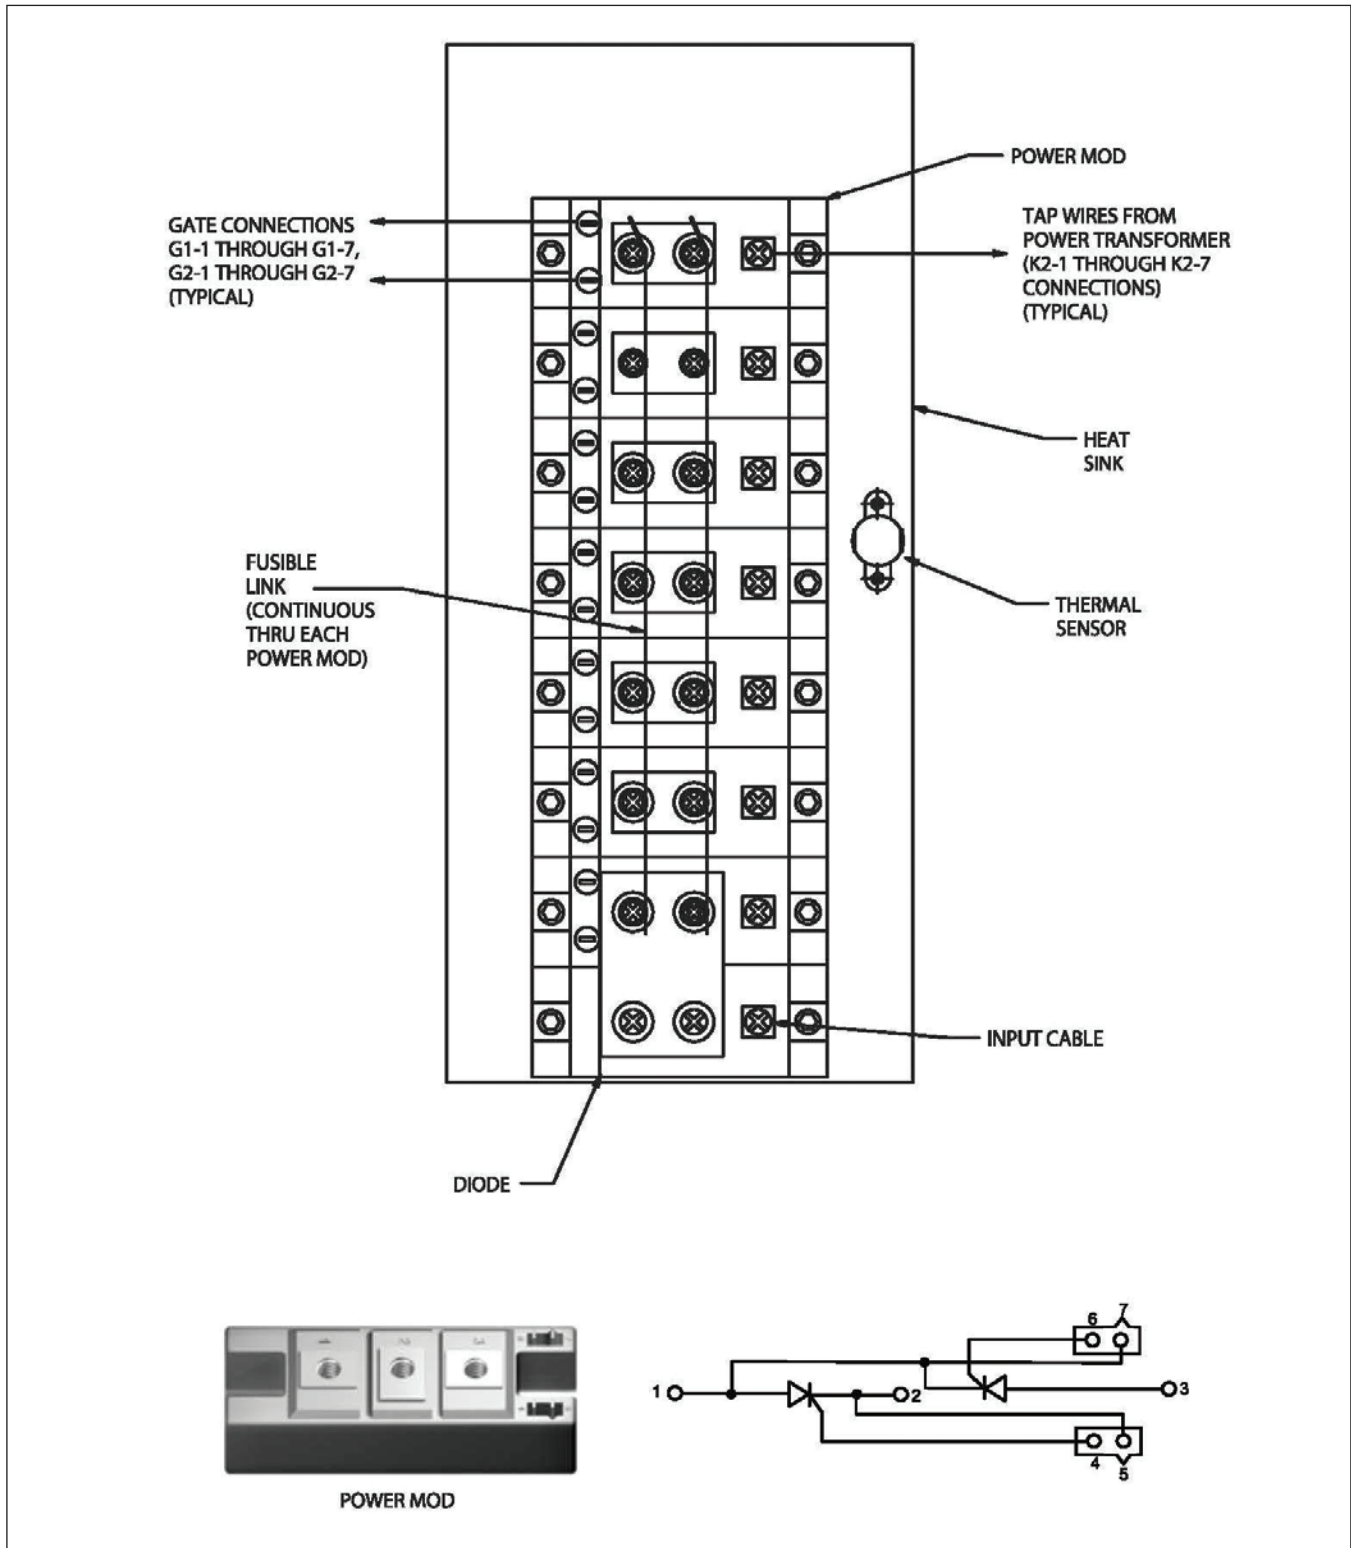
POWER MOD

GATE CONNECTIONS G1-1 THROUGH G1-7, G2-1 THROUGH G2-7 (TYPICAL)

TAP WIRES FROM POWER TRANSFORMER (K2-1 THROUGH K2-7 CONNECTIONS) (TYPICAL)

HEAT SINK

FUSIBLE LINK (CONTINUOUS THRU EACH POWER MOD)

THERMAL SENSOR

INPUT CABLE

DIODE

POWER MOD

6 7 1 2 3 4 5